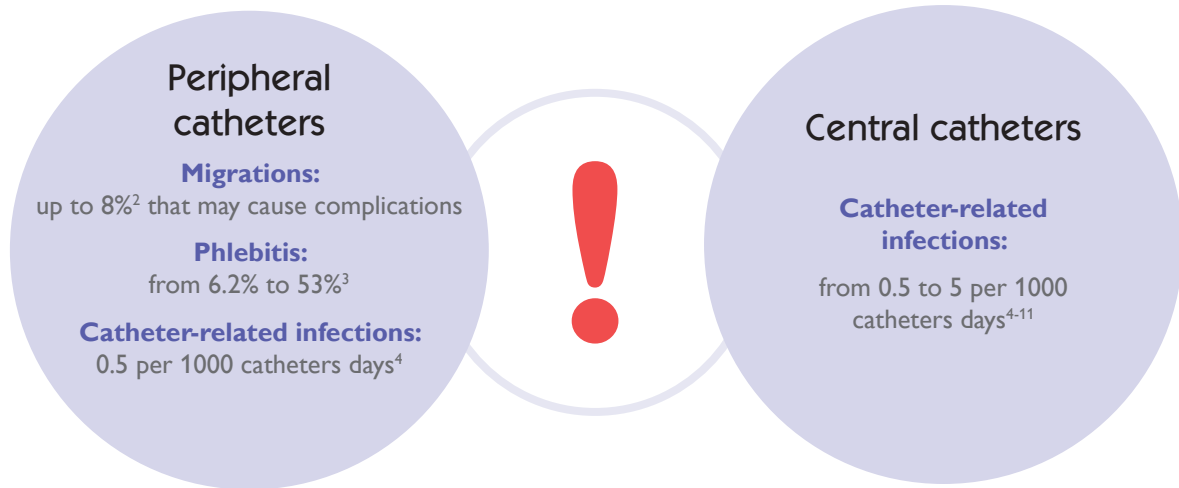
Peripheral catheters

Migrations:
up to 8%$^2$ that may cause complications

Phlebitis:
from 6.2% to 53%$^3$

Catheter-related infections:
0.5 per 1000 catheters days$^4$

!

Central catheters

Catheter-related infections:

from 0.5 to 5 per 1000 catheters days$^{4\text{-}11}$